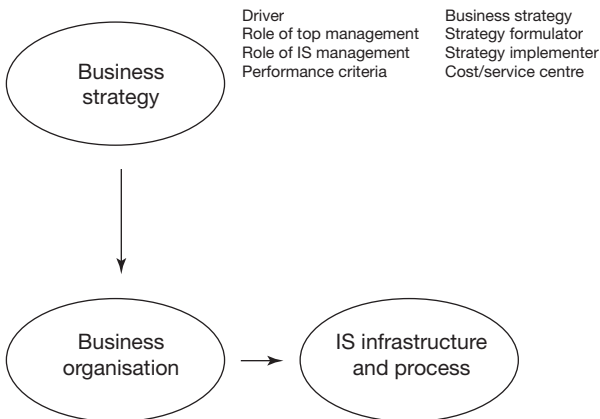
Business strategy

| | |
|---|---|
| Driver | Business strategy |
| Role of top management | Strategy formulator |
| Role of IS management | Strategy implementer |
| Performance criteria | Cost/service centre |

Business organisation

IS infrastructure and process